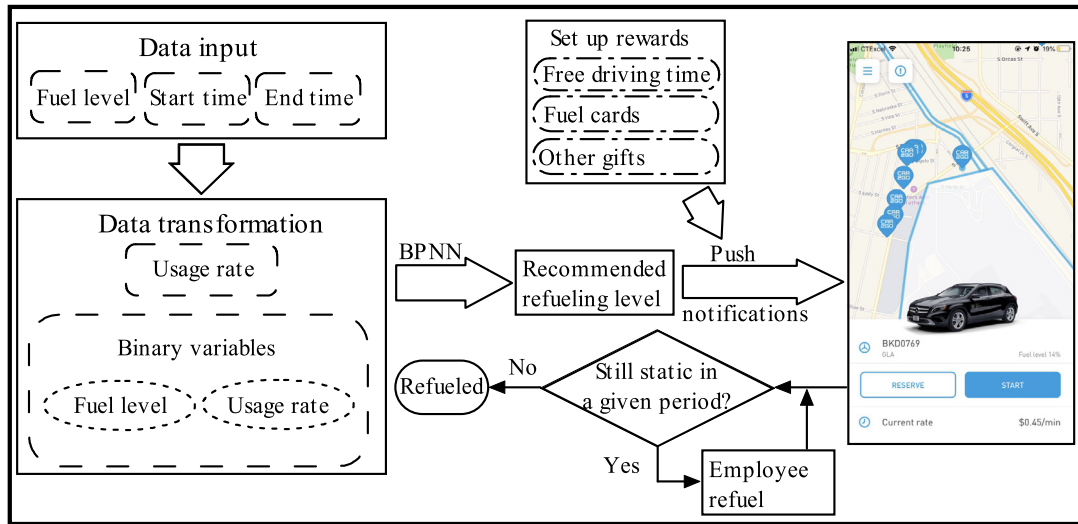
Data input

Fuel level

Start time

End time

Data transformation

Usage rate

Binary variables

Fuel level

Usage rate

Set up rewards

Free driving time

Fuel cards

Other gifts

BPNN

Recommended refueling level

Push

notifications

CTExcel

10:25

19%

S Gross St

CAR 2GO

BKD0769

GLA

Fuel level 14%

RESERVE

START

Current rate

$0.45/min

Still static in a given period?

No

Refueled

Yes

Employee refuel